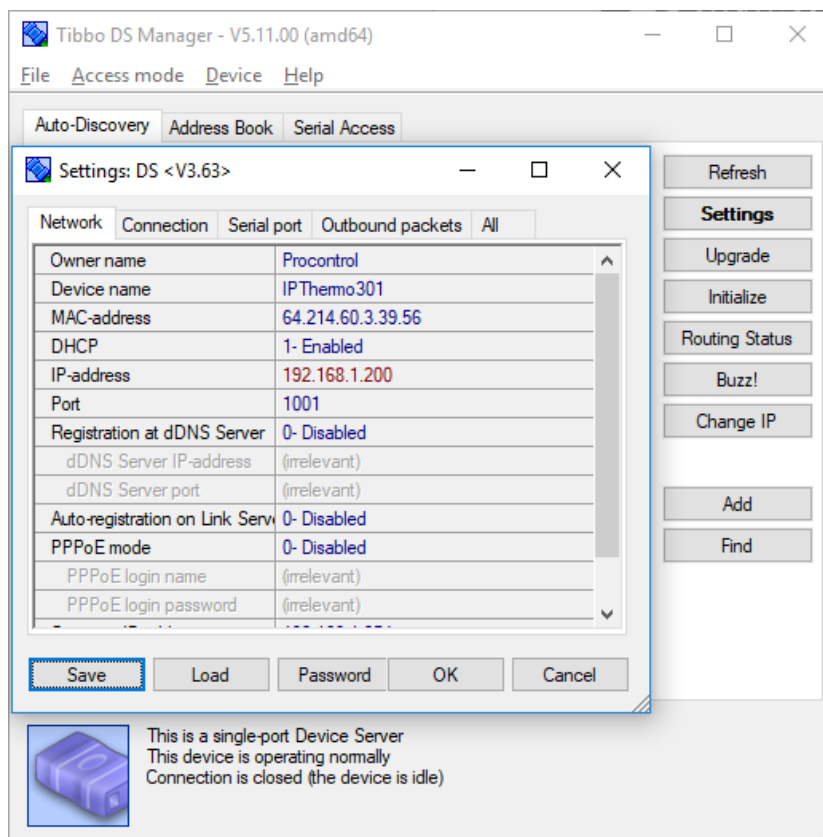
Tibbo DS Manager - V5.11.00 (amd64)

File Access mode Device Help

Auto-Discovery | Address Book | Serial Access

Settings: DS <V3.63>

Network | Connection | Serial port | Outbound packets | All

| | |
|---|---|
| Owner name | Procontrol |
| Device name | IPThermo301 |
| MAC-address | 64.214.60.3.39.56 |
| DHCP | 1- Enabled |
| IP-address | 192.168.1.200 |
| Port | 1001 |
| Registration at dDNS Server | 0- Disabled |
| dDNS Server IP-address | (irrelevant) |
| dDNS Server port | (irrelevant) |
| Auto-registration on Link Serv | 0- Disabled |
| PPPoE mode | 0- Disabled |
| PPPoE login name | (irrelevant) |
| PPPoE login password | (irrelevant) |
| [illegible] | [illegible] |

Save Load Password OK Cancel

Refresh
Settings
Upgrade
Initialize
Routing Status
Buzz!
Change IP
Add
Find

This is a single-port Device Server
This device is operating normally
Connection is closed (the device is idle)